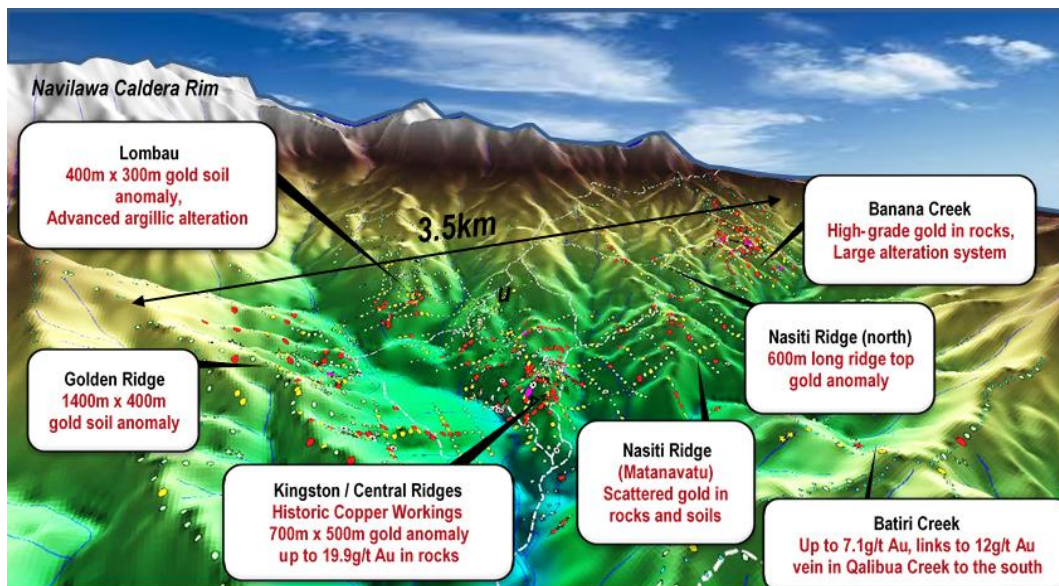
Navilawa Caldera Rim

Lombau
400m x 300m gold soil anomaly,
Advanced argillic alteration

3.5km

Banana Creek
High-grade gold in rocks,
Large alteration system

U

Nasiti Ridge (north)
600m long ridge top gold anomaly

Golden Ridge
1400m x 400m gold soil anomaly

Nasiti Ridge (Matanavatu)
Scattered gold in rocks and soils

Kingston / Central Ridges
Historic Copper Workings
700m x 500m gold anomaly
up to 19.9g/t Au in rocks

Batiri Creek
Up to 7.1g/t Au, links to 12g/t Au vein in Qalibua Creek to the south